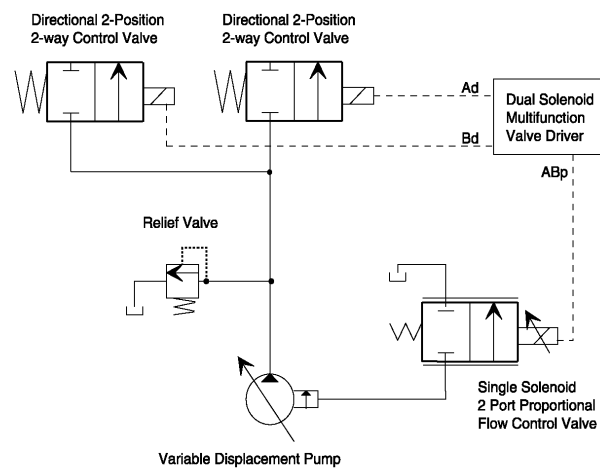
Directional 2-Position
2-way Control Valve

Directional 2-Position
2-way Control Valve

Ad

Bd

Dual Solenoid
Multifunction
Valve Driver

ABp

Relief Valve

Single Solenoid
2 Port Proportional
Flow Control Valve

Variable Displacement Pump